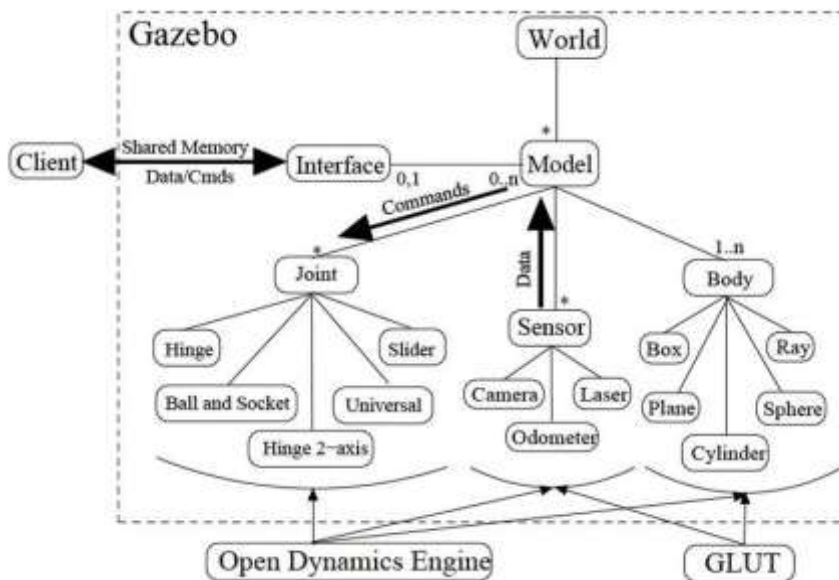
Gazebo

World

*

Client

Shared Memory

Data/Cmds

Interface

0,1

0..n

Model

Commands

*

Joint

Data

*

1..n

Body

Hinge

Slider

Ball and Socket

Universal

Hinge 2~axis

Sensor

Camera

Laser

Odometer

Box

Ray

Plane

Sphere

Cylinder

Open Dynamics Engine

GLUT